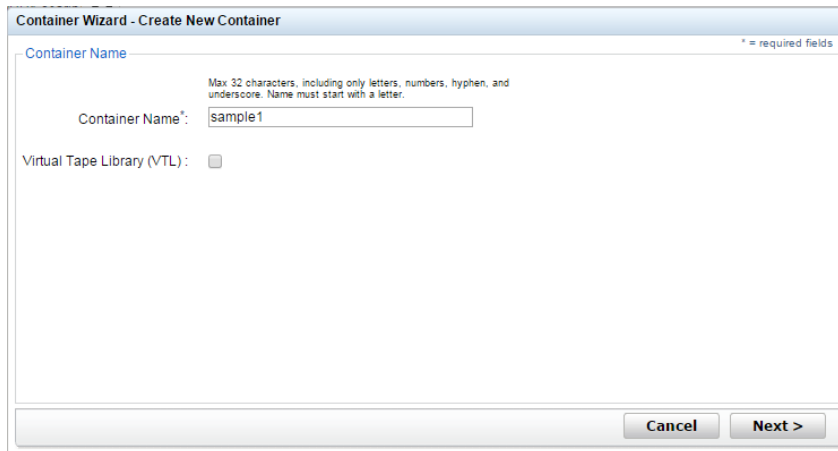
Container Wizard - Create New Container

* = required fields

Container Name

Max 32 characters, including only letters, numbers, hyphen, and underscore. Name must start with a letter.

Container Name*: sample1

Virtual Tape Library (VTL) :

Cancel

Next >